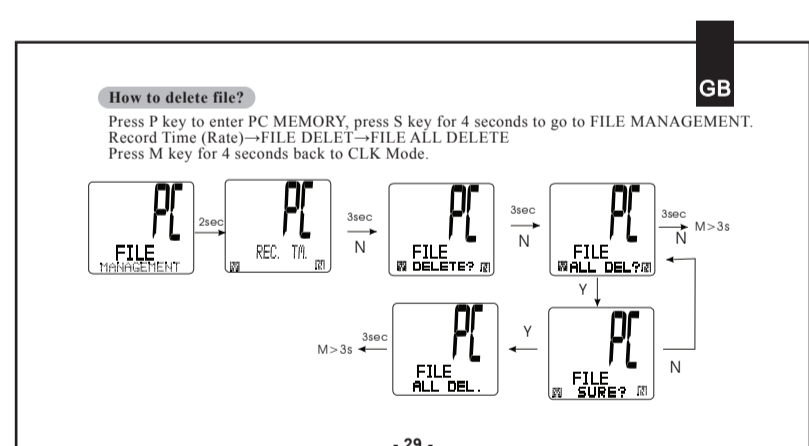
GB

How to delete file?

Press P key to enter PC MEMORY, press S key for 4 seconds to go to FILE MANAGEMENT. Record Time (Rate)→FILE DELET→FILE ALL DELETE
Press M key for 4 seconds back to CLK Mode.

PC
FILE
MANAGEMENT

2sec

PC
REC. T/R.
Y N

3sec
N

PC
FILE
Y DELETE? N

3sec
N

PC
FILE
Y ALL DEL? N

3sec
N
M>3s

Y

PC
FILE
Y SURE? N

N

Y

PC
FILE
ALL DEL.

3sec
M>3s

- 29 -